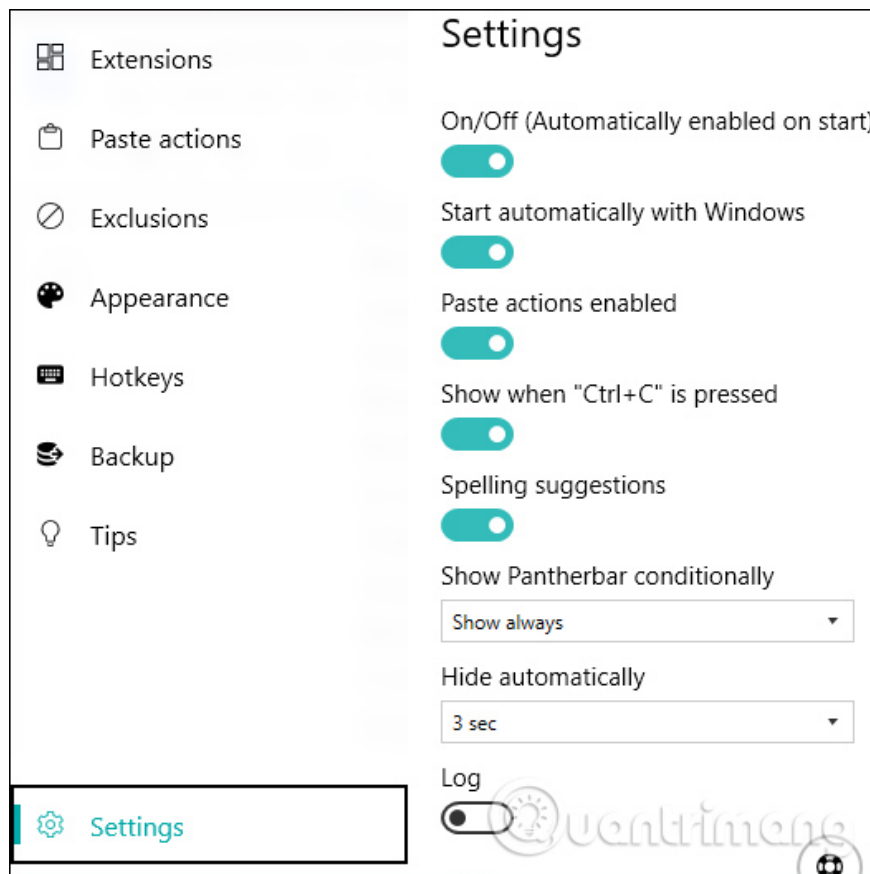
Extensions

Paste actions

Exclusions

Appearance

Hotkeys

Backup

Tips

Settings

Settings

On/Off (Automatically enabled on start)

Start automatically with Windows

Paste actions enabled

Show when "Ctrl+C" is pressed

Spelling suggestions

Show Pantherbar conditionally

Show always

Hide automatically

3 sec

Log

Quantrimang